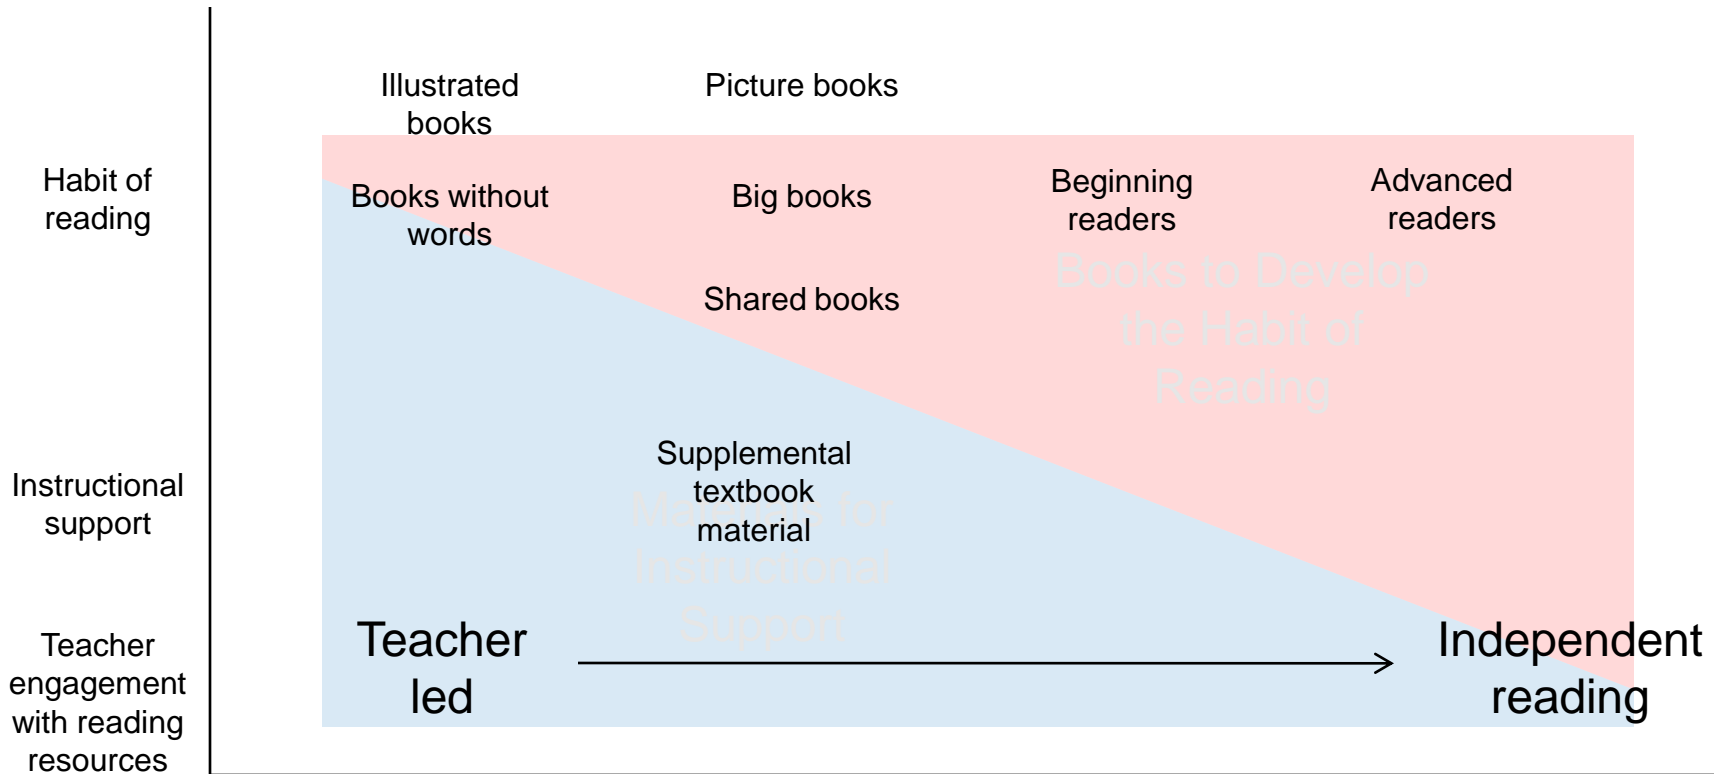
Habit of reading

Instructional support

Teacher engagement with reading resources

Illustrated books

Picture books

Books without words

Big books

Beginning readers

Advanced readers

Books to Develop the Habit of Reading

Shared books

Supplemental textbook material

Materials for Instructional Support

Teacher led

Independent reading